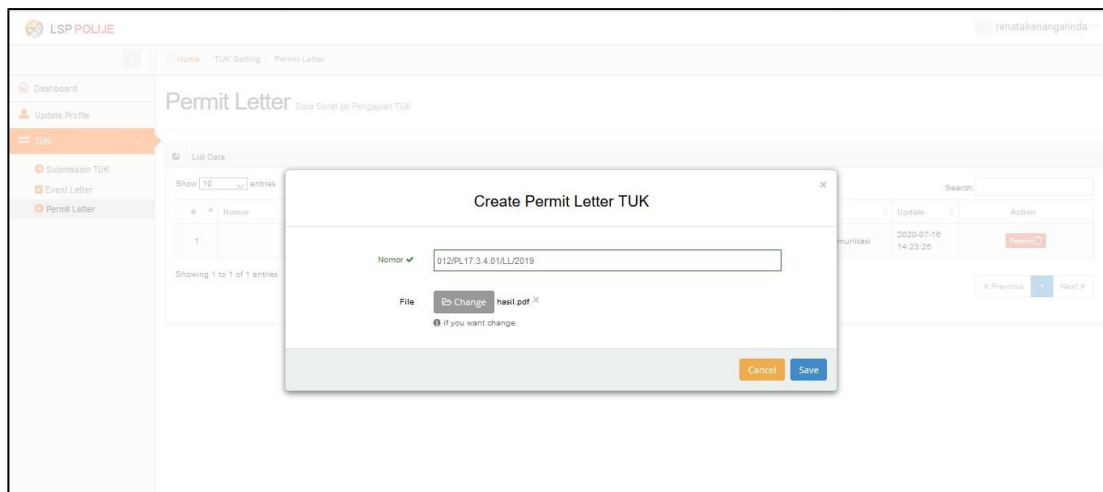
LSP POLIJE

renatakenangarinda

Home / TUK Setting / Permit Letter

Dashboard
Update Profile
TUK
Submission TUK
Event Letter
Permit Letter

Permit Letter Data Surat Ijin Pengajuan TUK

List Data

Show 10 entries

Search:

| # | Nomor | | Update | Action |
|---|---|---|---|---|
| 1 | | munikasi | 2020-07-16 14:23:25 | Permit |

Showing 1 to 1 of 1 entries

« Previous 1 Next »

Create Permit Letter TUK

×

Nomor ✔ 012/PL17.3.4.01/LL/2019

File Change hasil.pdf ×

If you want change.

Cancel Save